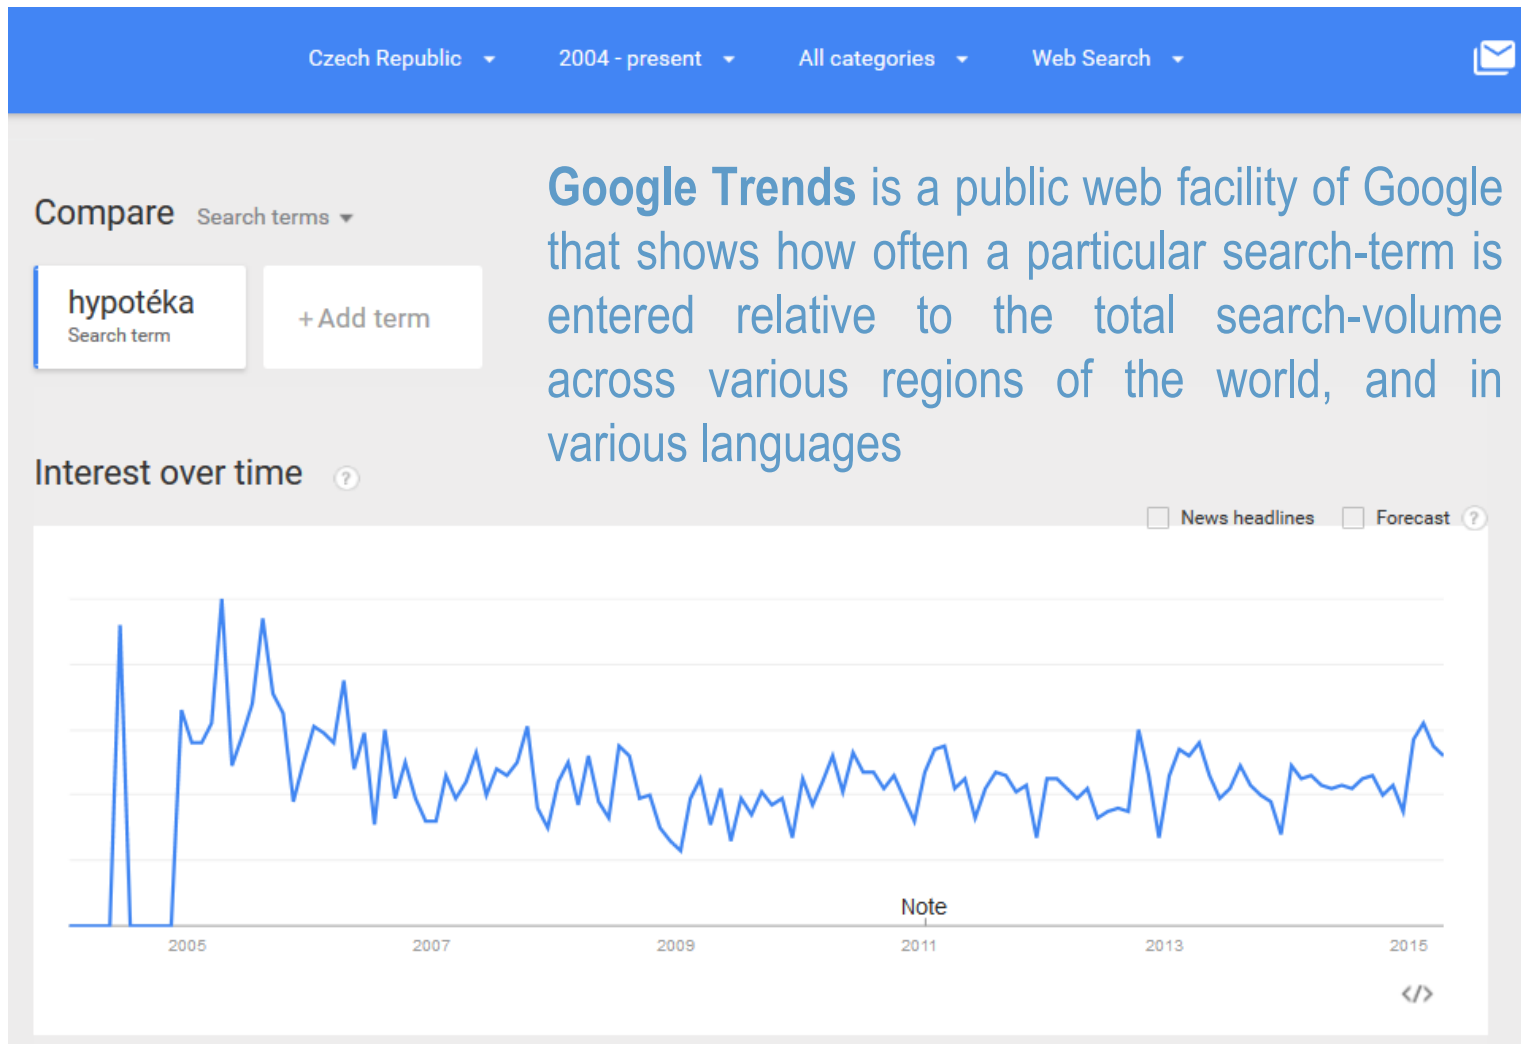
Czech Republic 2004 - present All categories Web Search

Compare Search terms

hypotéka
Search term

+ Add term

Google Trends is a public web facility of Google that shows how often a particular search-term is entered relative to the total search-volume across various regions of the world, and in various languages

Interest over time ?

News headlines Forecast ?

Note

2005 2007 2009 2011 2013 2015

</>